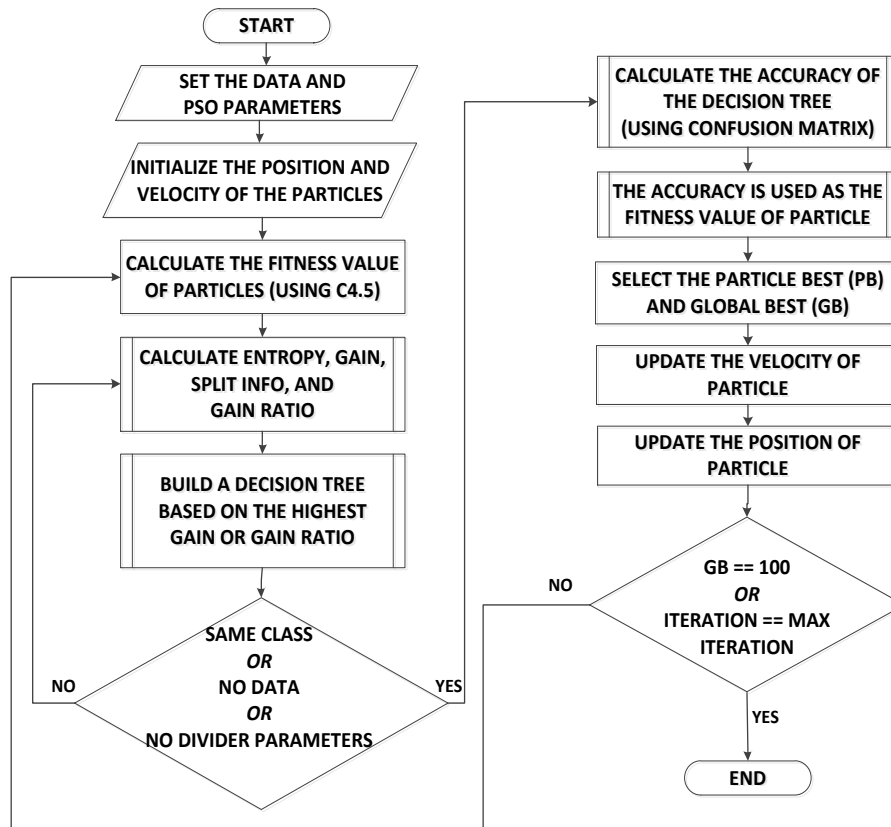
START

SET THE DATA AND PSO PARAMETERS

INITIALIZE THE POSITION AND VELOCITY OF THE PARTICLES

CALCULATE THE FITNESS VALUE OF PARTICLES (USING C4.5)

CALCULATE ENTROPY, GAIN, SPLIT INFO, AND GAIN RATIO

BUILD A DECISION TREE BASED ON THE HIGHEST GAIN OR GAIN RATIO

SAME CLASS
OR
NO DATA
OR
NO DIVIDER PARAMETERS

NO

YES

CALCULATE THE ACCURACY OF THE DECISION TREE (USING CONFUSION MATRIX)

THE ACCURACY IS USED AS THE FITNESS VALUE OF PARTICLE

SELECT THE PARTICLE BEST (PB) AND GLOBAL BEST (GB)

UPDATE THE VELOCITY OF PARTICLE

UPDATE THE POSITION OF PARTICLE

GB == 100
OR
ITERATION == MAX ITERATION

NO

YES

END